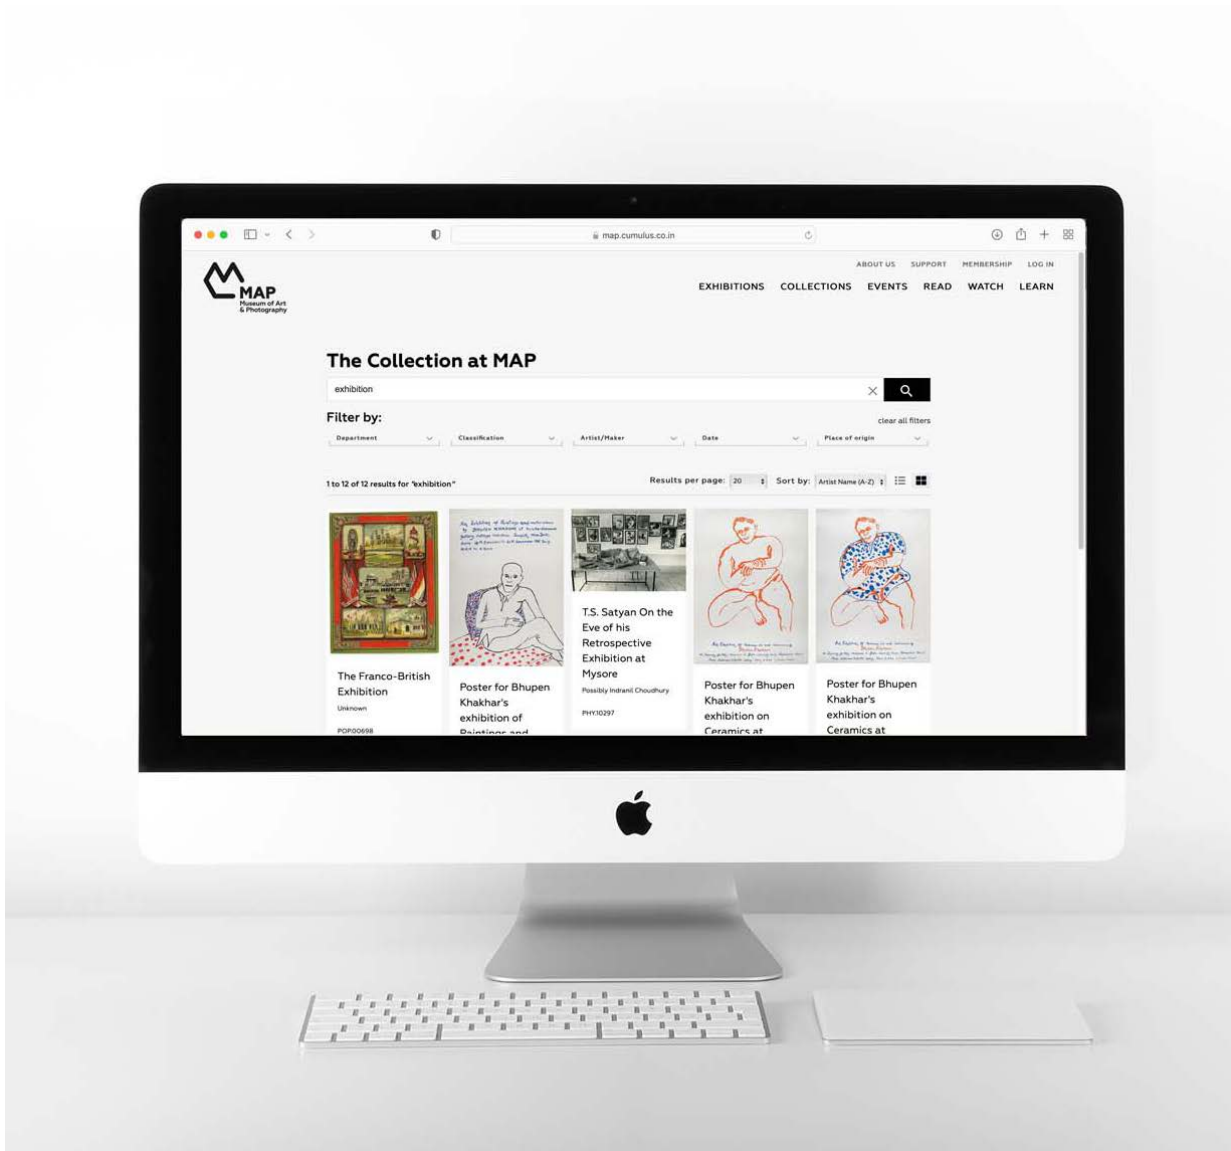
map.cumulus.co.in

MAP Museum of Art & Photography

ABOUT US SUPPORT MEMBERSHIP LOG IN

EXHIBITIONS COLLECTIONS EVENTS READ WATCH LEARN

The Collection at MAP

exhibition

Filter by:

clear all filters

Department Classification Artist/Maker Date Place of origin

1 to 12 of 12 results for "exhibition"

Results per page: 20 Sort by: Artist Name (A-Z)

The Franco-British Exhibition
Unknown
POP00698

Poster for Bhupen Khakhar's exhibition of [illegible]

T.S. Satyan On the Eve of his Retrospective Exhibition at Mysore
Possibly Indranil Choudhury
PHY10297

Poster for Bhupen Khakhar's exhibition on Ceramics at

Poster for Bhupen Khakhar's exhibition on Ceramics at